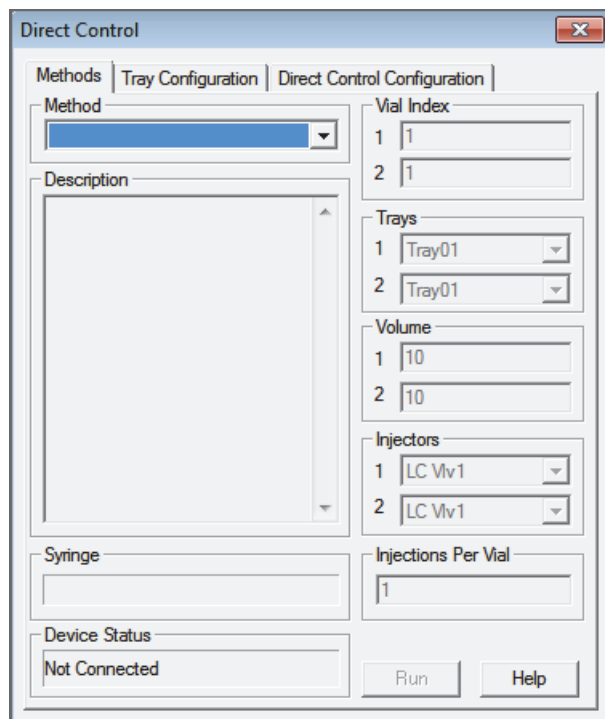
Direct Control

Methods | Tray Configuration | Direct Control Configuration

Method

Description

Syringe

Device Status
Not Connected

Vial Index
1 1
2 1

Trays
1 Tray01
2 Tray01

Volume
1 10
2 10

Injectors
1 LC Vlv1
2 LC Vlv1

Injections Per Vial
1

Run
Help